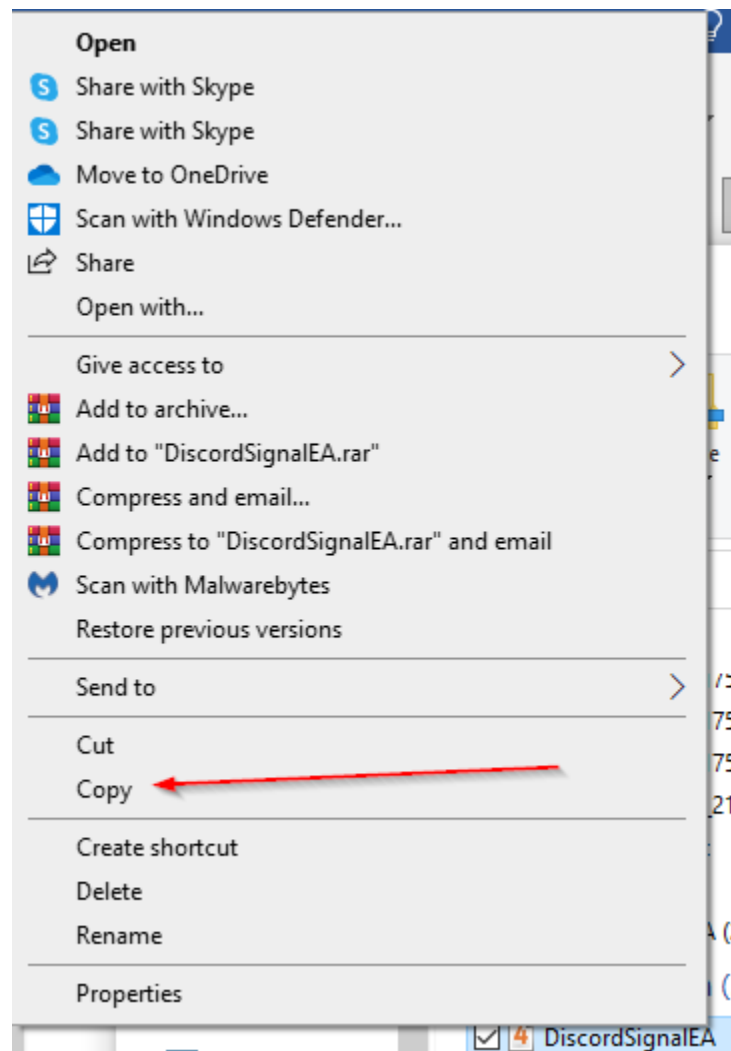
Open
Share with Skype
Share with Skype
Move to OneDrive
Scan with Windows Defender...
Share
Open with...
Give access to
Add to archive...
Add to "DiscordSignalEA.rar"
Compress and email...
Compress to "DiscordSignalEA.rar" and email
Scan with Malwarebytes
Restore previous versions
Send to
Cut
Copy
Create shortcut
Delete
Rename
Properties

DiscordSignalEA